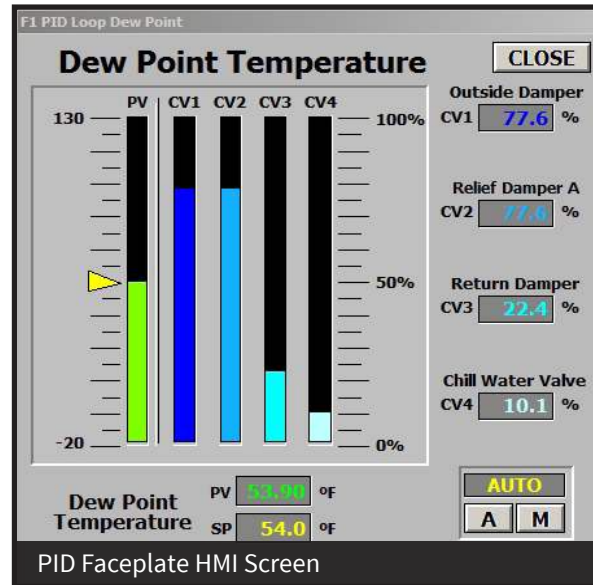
F1 PID Loop Dew Point

Dew Point Temperature

CLOSE

PV CV1 CV2 CV3 CV4

130

100%

50%

-20

0%

Outside Damper
CV1 77.6 %

Relief Damper A
CV2 77.6 %

Return Damper
CV3 22.4 %

Chill Water Valve
CV4 10.1 %

Dew Point Temperature

PV 53.90 ºF

SP 54.0 ºF

AUTO

A M

PID Faceplate HMI Screen